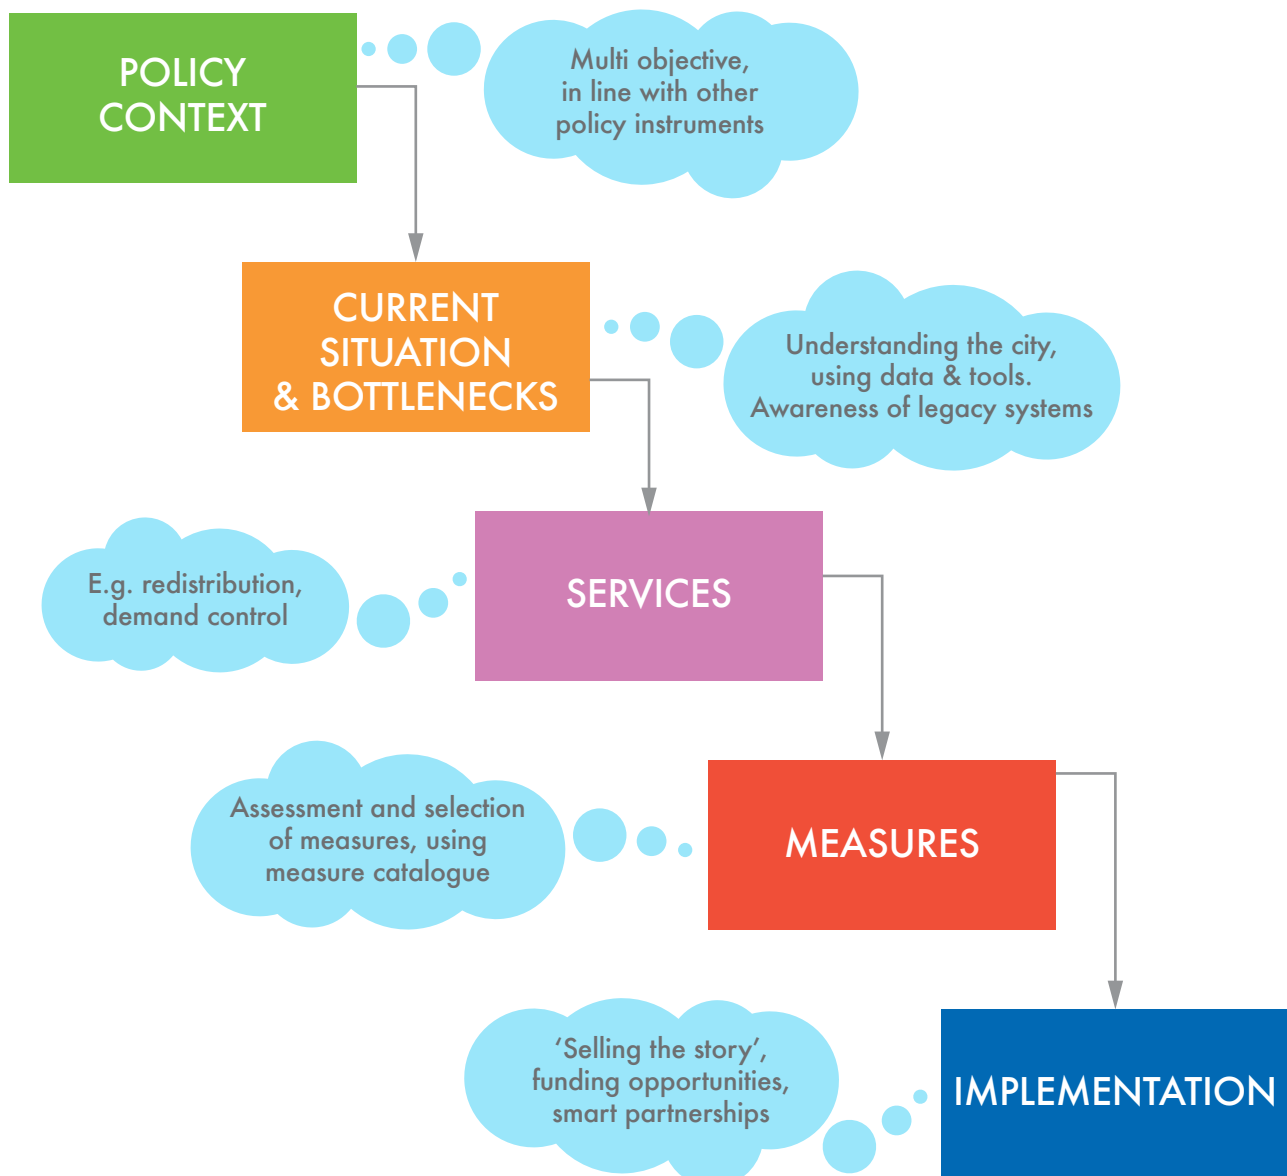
POLICY CONTEXT

Multi objective, in line with other policy instruments

CURRENT SITUATION & BOTTLENECKS

Understanding the city, using data & tools. Awareness of legacy systems

E.g. redistribution, demand control

SERVICES

Assessment and selection of measures, using measure catalogue

MEASURES

'Selling the story', funding opportunities, smart partnerships

IMPLEMENTATION